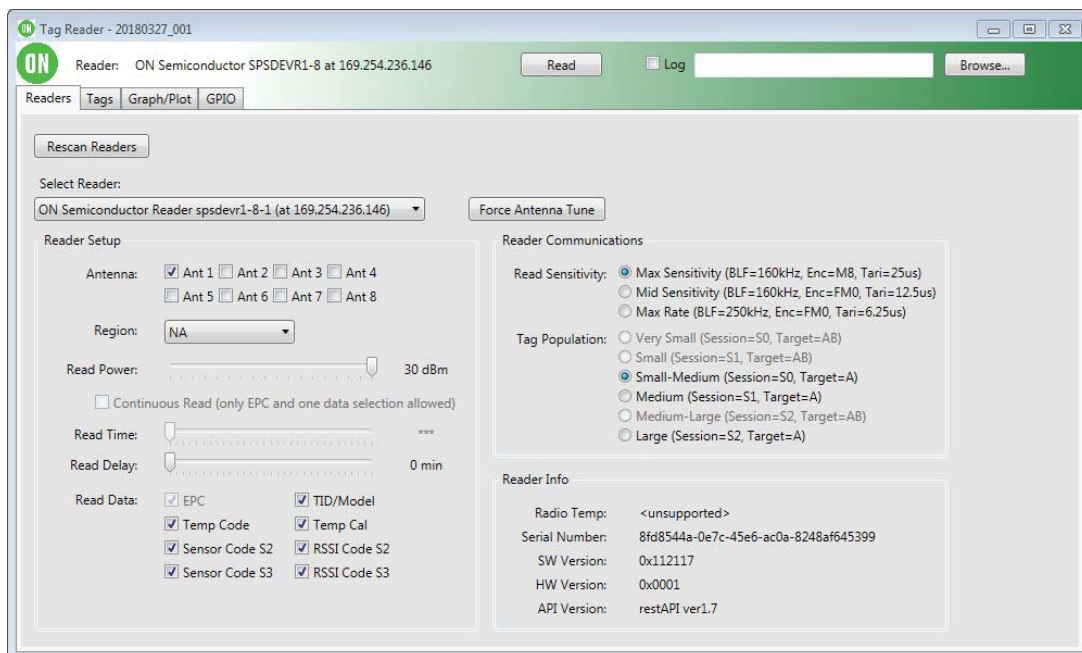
Tag Reader - 20180327_001

ON

Reader: ON Semiconductor SPSDEVR1-8 at 169.254.236.146

Read

Log

Browse...

Readers | Tags | Graph/Plot | GPIO

Rescan Readers

Select Reader:

ON Semiconductor Reader spsdevr1-8-1 (at 169.254.236.146)

Force Antenna Tune

Reader Setup

Antenna: Ant 1 Ant 2 Ant 3 Ant 4
Ant 5 Ant 6 Ant 7 Ant 8

Region: NA

Read Power: 30 dBm

Continuous Read (only EPC and one data selection allowed)

Read Time: ***

Read Delay: 0 min

Read Data: EPC TID/Model
Temp Code Temp Cal
Sensor Code S2 RSSI Code S2
Sensor Code S3 RSSI Code S3

Reader Communications

Read Sensitivity: Max Sensitivity (BLF=160kHz, Enc=M8, Tari=25us)
Mid Sensitivity (BLF=160kHz, Enc=FM0, Tari=12.5us)
Max Rate (BLF=250kHz, Enc=FM0, Tari=6.25us)

Tag Population: Very Small (Session=S0, Target=AB)
Small (Session=S1, Target=AB)
Small-Medium (Session=S0, Target=A)
Medium (Session=S1, Target=A)
Medium-Large (Session=S2, Target=AB)
Large (Session=S2, Target=A)

Reader Info

Radio Temp: <unsupported>
Serial Number: 8fd8544a-0e7c-45e6-ac0a-8248af645399
SW Version: 0x112117
HW Version: 0x0001
API Version: restAPI ver1.7